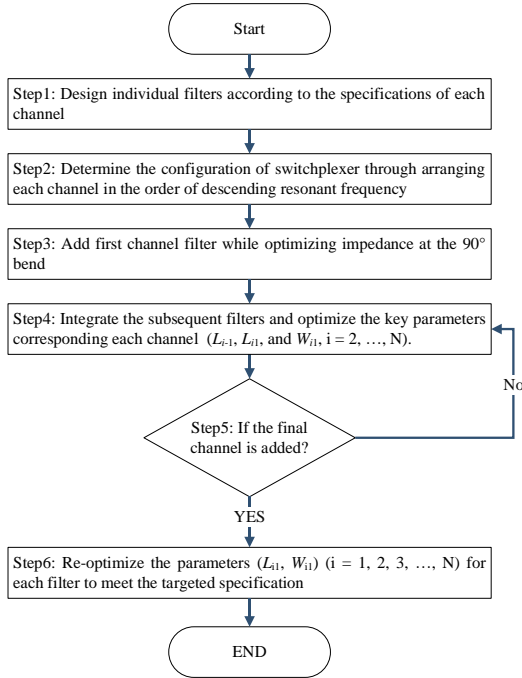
Start

Step1: Design individual filters according to the specifications of each channel

Step2: Determine the configuration of switchplexer through arranging each channel in the order of descending resonant frequency

Step3: Add first channel filter while optimizing impedance at the 90° bend

Step4: Integrate the subsequent filters and optimize the key parameters corresponding each channel ($L_{i-1}$, $L_{i1}$, and $W_{i1}$, i = 2, …, N).

Step5: If the final channel is added?

No

YES

Step6: Re-optimize the parameters ($L_{i1}$, $W_{i1}$) (i = 1, 2, 3, …, N) for each filter to meet the targeted specification

END